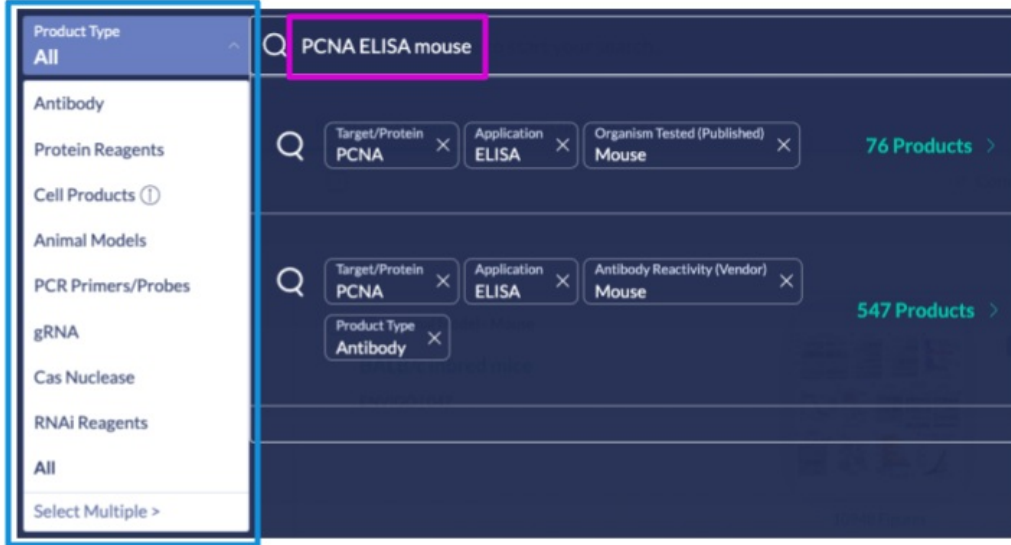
Product Type
All

Antibody
Protein Reagents
Cell Products ⓘ
Animal Models
PCR Primers/Probes
gRNA
Cas Nuclease
RNAi Reagents
All
Select Multiple >

PCNA ELISA mouse

Target/Protein
PCNA
Application
ELISA
Organism Tested (Published)
Mouse
76 Products >

Target/Protein
PCNA
Application
ELISA
Antibody Reactivity (Vendor)
Mouse
Product Type
Antibody
547 Products >